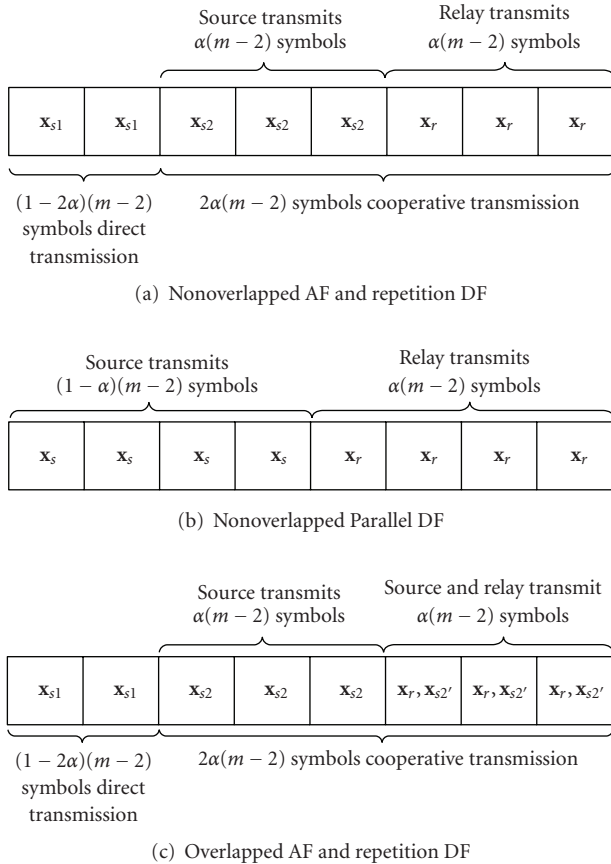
Source transmits $\alpha(m-2)$ symbols

Relay transmits $\alpha(m-2)$ symbols

| $\mathbf{x}_{s1}$ | $\mathbf{x}_{s1}$ | $\mathbf{x}_{s2}$ | $\mathbf{x}_{s2}$ | $\mathbf{x}_{s2}$ | $\mathbf{x}_r$ | $\mathbf{x}_r$ | $\mathbf{x}_r$ |
|---|---|---|---|---|---|---|---|

$(1-2\alpha)(m-2)$ symbols direct transmission

$2\alpha(m-2)$ symbols cooperative transmission

(a) Nonoverlapped AF and repetition DF

Source transmits $(1-\alpha)(m-2)$ symbols

Relay transmits $\alpha(m-2)$ symbols

| $\mathbf{x}_s$ | $\mathbf{x}_s$ | $\mathbf{x}_s$ | $\mathbf{x}_s$ | $\mathbf{x}_r$ | $\mathbf{x}_r$ | $\mathbf{x}_r$ | $\mathbf{x}_r$ |
|---|---|---|---|---|---|---|---|

(b) Nonoverlapped Parallel DF

Source transmits $\alpha(m-2)$ symbols

Source and relay transmit $\alpha(m-2)$ symbols

| $\mathbf{x}_{s1}$ | $\mathbf{x}_{s1}$ | $\mathbf{x}_{s2}$ | $\mathbf{x}_{s2}$ | $\mathbf{x}_{s2}$ | $\mathbf{x}_r, \mathbf{x}_{s2'}$ | $\mathbf{x}_r, \mathbf{x}_{s2'}$ | $\mathbf{x}_r, \mathbf{x}_{s2'}$ |
|---|---|---|---|---|---|---|---|

$(1-2\alpha)(m-2)$ symbols direct transmission

$2\alpha(m-2)$ symbols cooperative transmission

(c) Overlapped AF and repetition DF